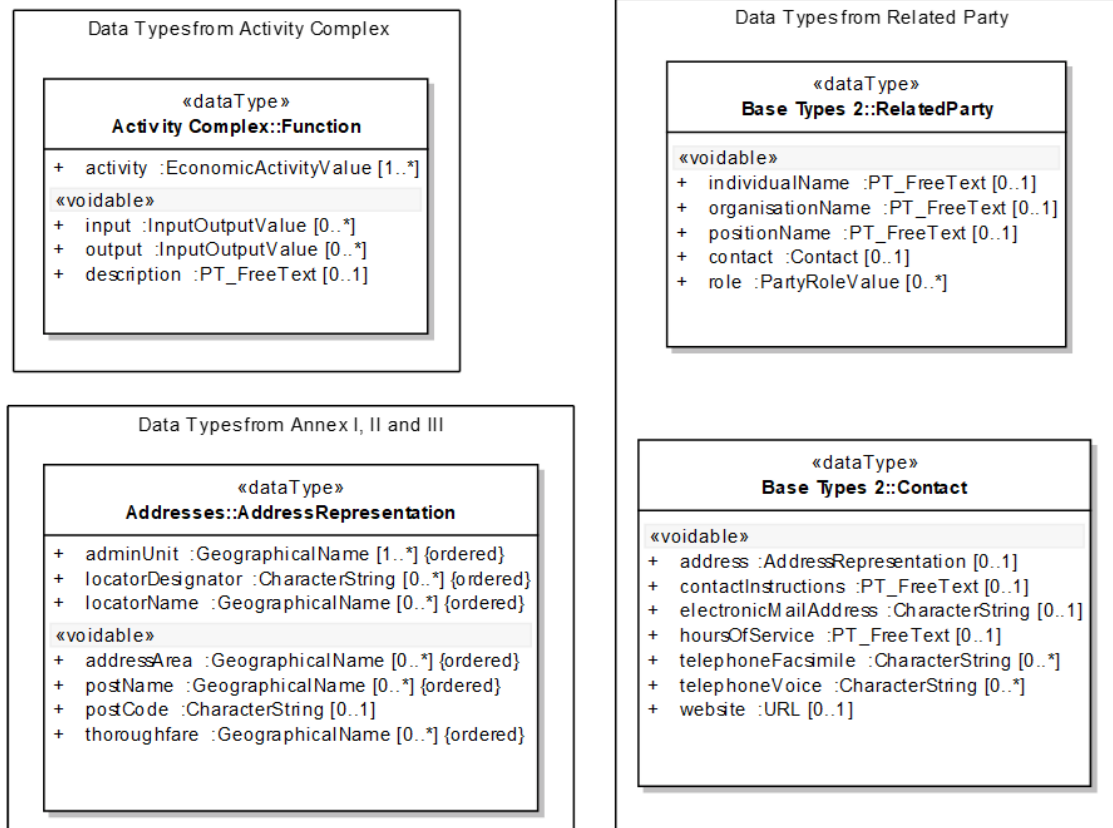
Data Typesfrom Activity Complex

«dataType»
Activity Complex::Function

+ activity :EconomicActivityValue [1..*]

«voidable»
+ input :InputOutputValue [0..*]
+ output :InputOutputValue [0..*]
+ description :PT_FreeText [0..1]

Data Typesfrom Annex I, II and III

«dataType»
Addresses::AddressRepresentation

+ adminUnit :GeographicalName [1..*] {ordered}
+ locatorDesignator :CharacterString [0..*] {ordered}
+ locatorName :GeographicalName [0..*] {ordered}

«voidable»
+ addressArea :GeographicalName [0..*] {ordered}
+ postName :GeographicalName [0..*] {ordered}
+ postCode :CharacterString [0..1]
+ thoroughfare :GeographicalName [0..*] {ordered}

Data Typesfrom Related Party

«dataType»
Base Types 2::RelatedParty

«voidable»
+ individualName :PT_FreeText [0..1]
+ organisationName :PT_FreeText [0..1]
+ positionName :PT_FreeText [0..1]
+ contact :Contact [0..1]
+ role :PartyRoleValue [0..*]

«dataType»
Base Types 2::Contact

«voidable»
+ address :AddressRepresentation [0..1]
+ contactInstructions :PT_FreeText [0..1]
+ electronicMailAddress :CharacterString [0..1]
+ hoursOfService :PT_FreeText [0..1]
+ telephoneFacsimile :CharacterString [0..*]
+ telephoneVoice :CharacterString [0..*]
+ website :URL [0..1]